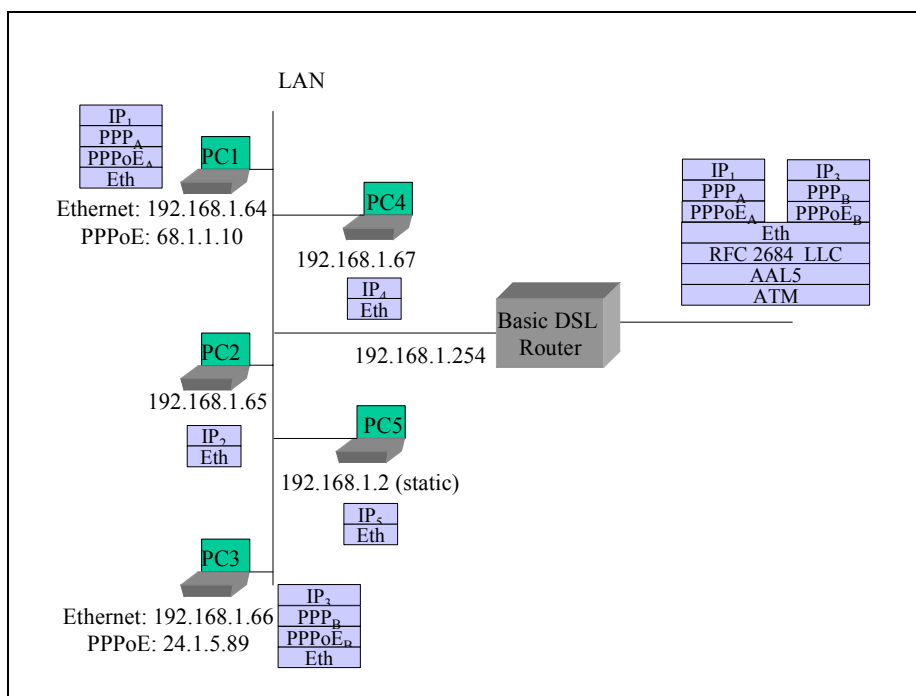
LAN

$IP_1$
$PPP_A$
$PPPoE_A$
Eth

PC1

Ethernet: 192.168.1.64
PPPoE: 68.1.1.10

PC4

192.168.1.67

$IP_4$
Eth

$IP_1$
$PPP_A$
$PPPoE_A$

$IP_3$
$PPP_B$
$PPPoE_B$

Eth
RFC 2684 LLC
AAL5
ATM

Basic DSL Router

192.168.1.254

PC2

192.168.1.65

$IP_2$
Eth

PC5

192.168.1.2 (static)

$IP_5$
Eth

PC3

Ethernet: 192.168.1.66
PPPoE: 24.1.5.89

$IP_3$
$PPP_B$
$PPPoE_B$
Eth